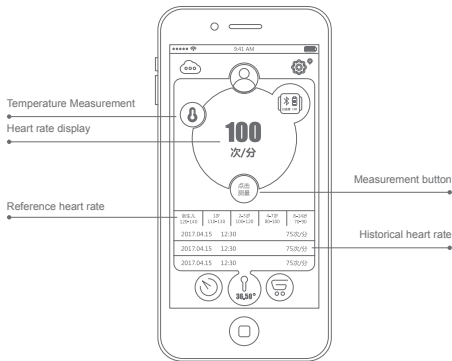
9:41 AM

Temperature Measurement

Heart rate display

100
次/分

Measurement button

点击
测量

Reference heart rate

| 新生儿 120~140 | 1岁 110~130 | 2~3岁 100~120 | 4~7岁 80~100 | 8~14岁 70~90 |
|---|---|---|---|---|

Historical heart rate

2017.04.15 12:30 75次/分
2017.04.15 12:30 75次/分
2017.04.15 12:30 75次/分

36.50°